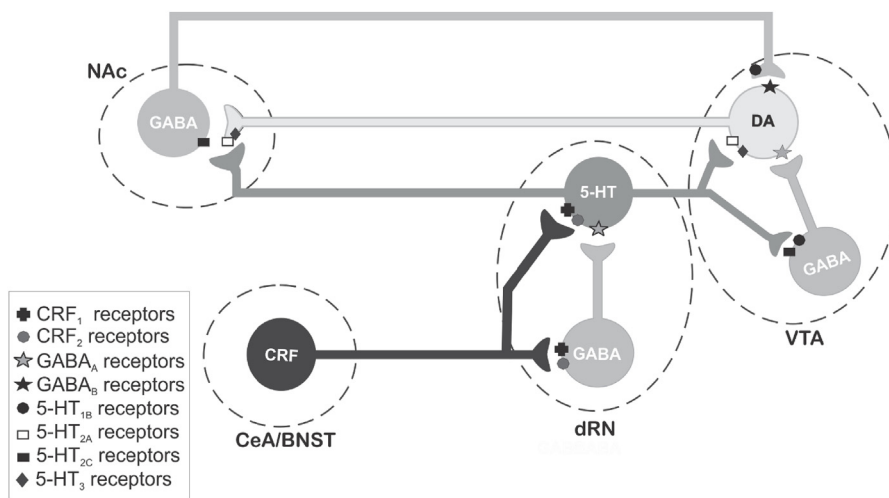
NAc

GABA

DA

5-HT

GABA

VTA

CRF

GABA

CeA/BNST

dRN

$CRF_1$ receptors
$CRF_2$ receptors
$GABA_A$ receptors
$GABA_B$ receptors
$5\text{-}HT_{1B}$ receptors
$5\text{-}HT_{2A}$ receptors
$5\text{-}HT_{2C}$ receptors
$5\text{-}HT_3$ receptors